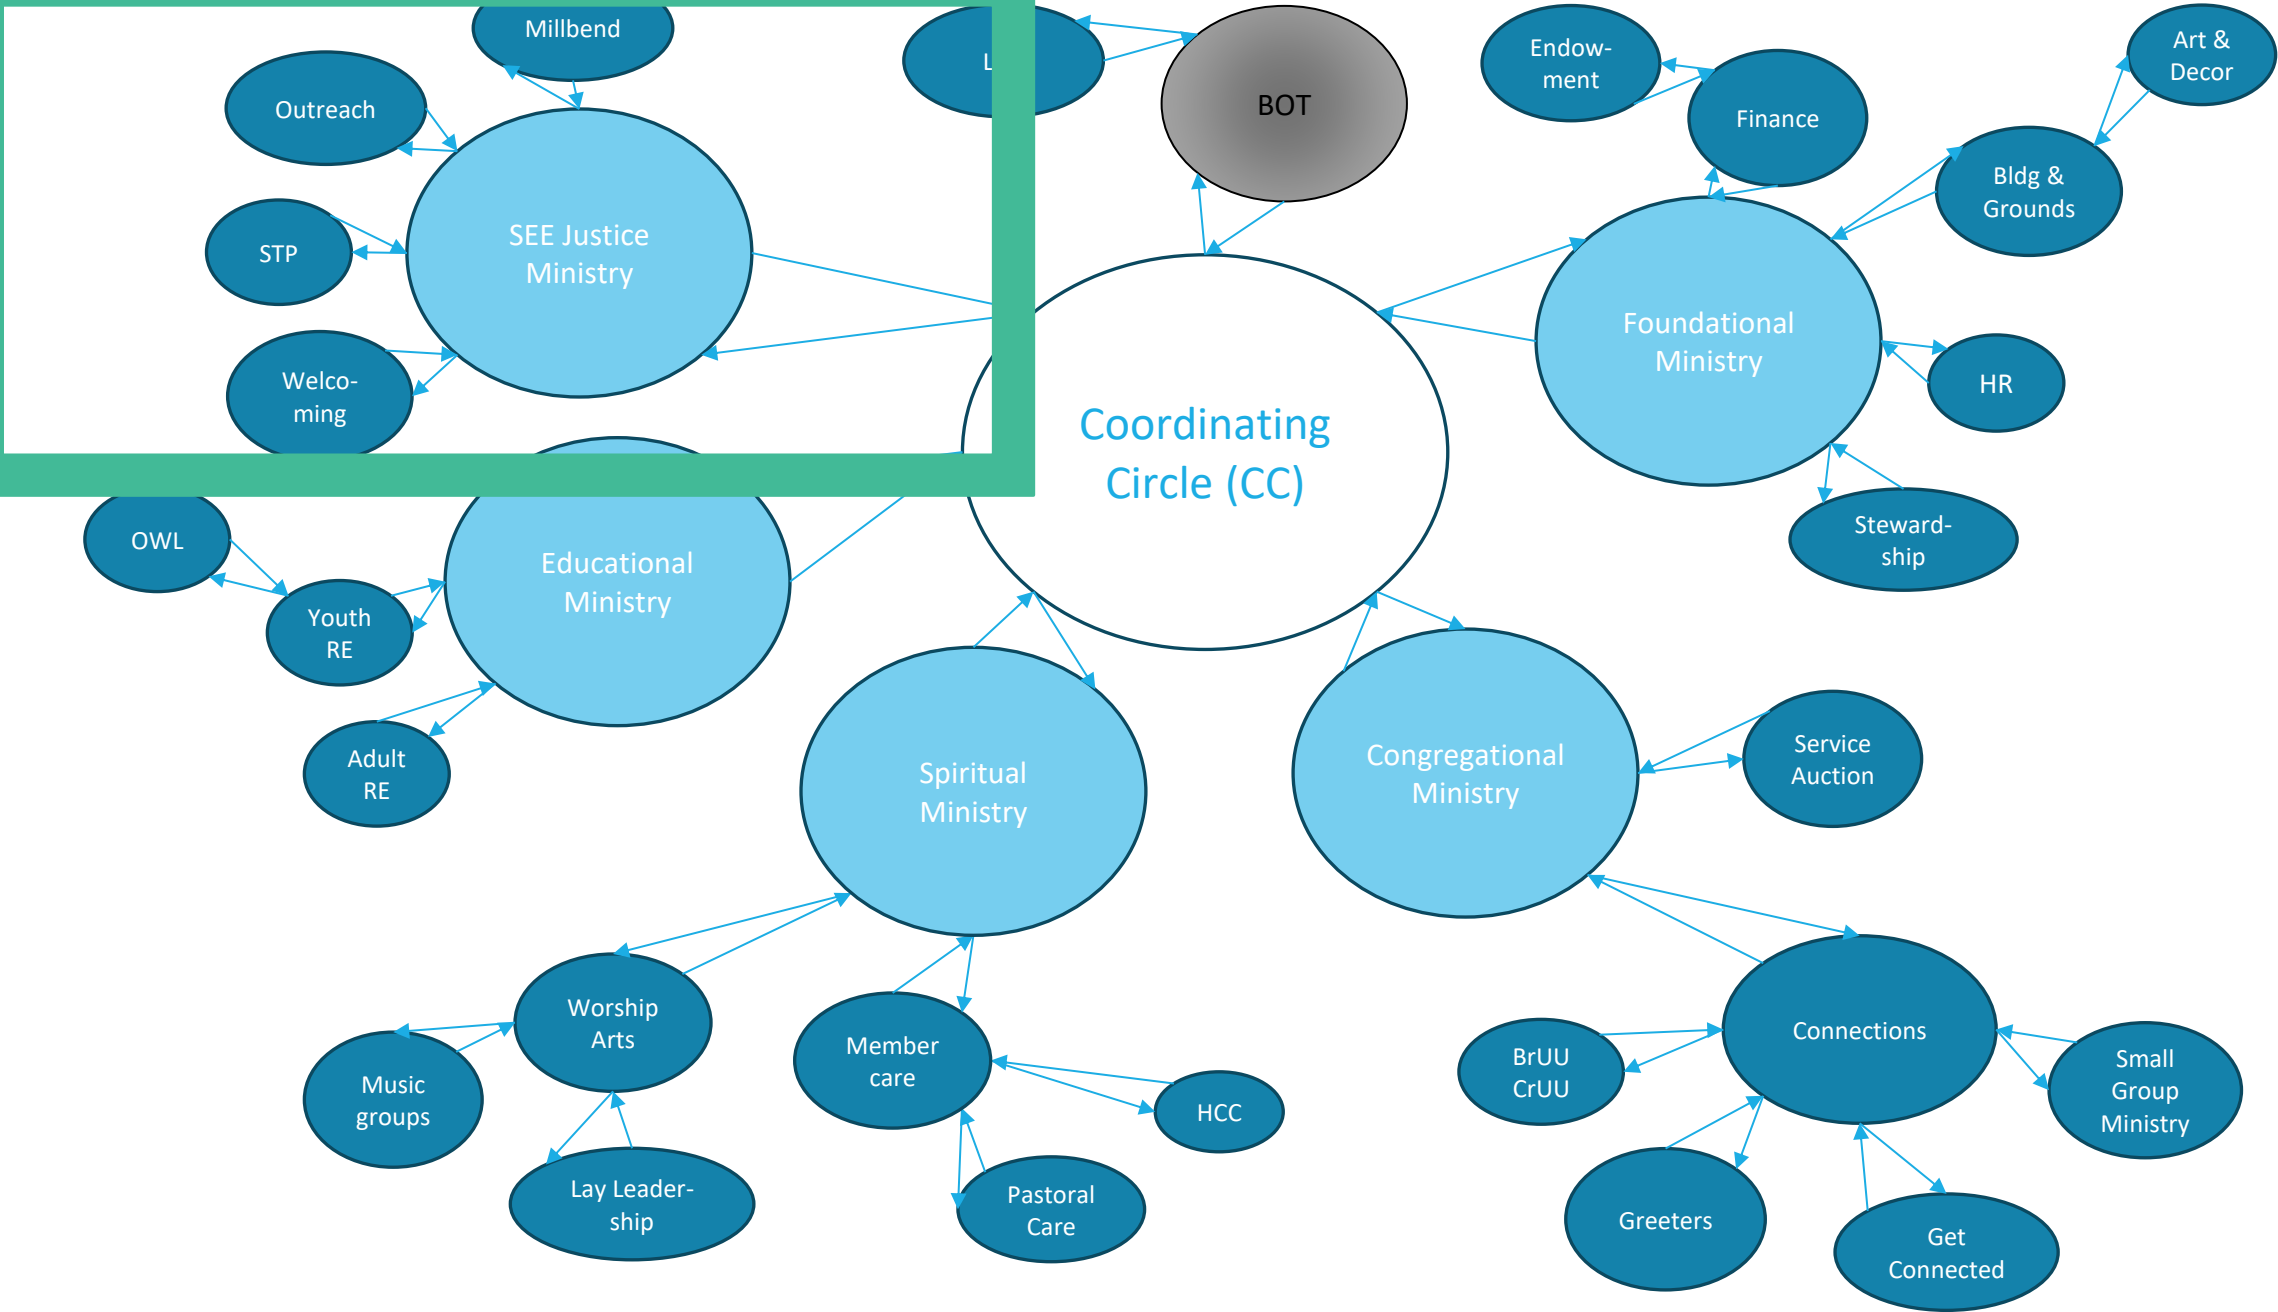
Millbend

L

BOT

Endow-ment

Finance

Art & Decor

Outreach

SEE Justice Ministry

STP

Welco-ming

Bldg & Grounds

Foundational Ministry

HR

Coordinating Circle (CC)

Steward-ship

OWL

Educational Ministry

Youth RE

Adult RE

Spiritual Ministry

Congregational Ministry

Service Auction

Worship Arts

Music groups

Lay Leader-ship

Member care

HCC

Pastoral Care

Connections

BrUU CrUU

Small Group Ministry

Greeters

Get Connected